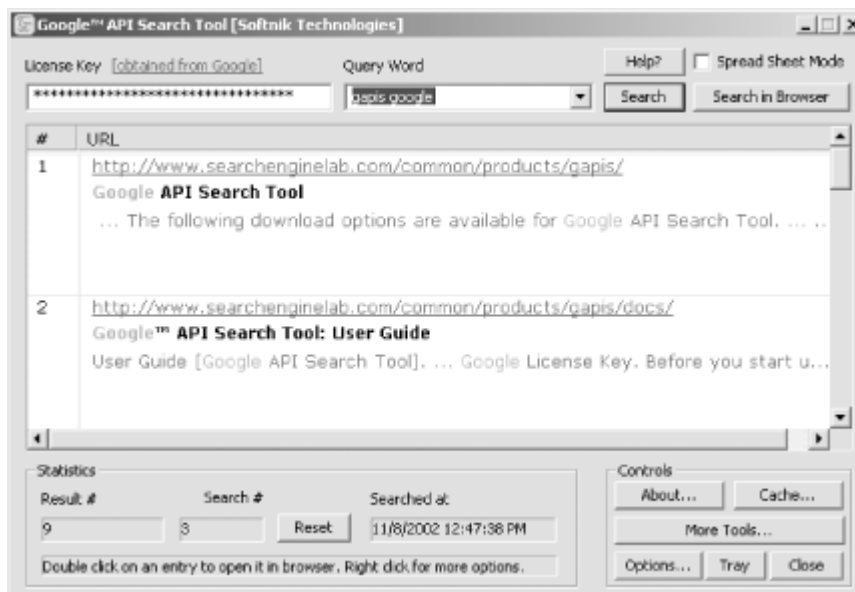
Google™ API Search Tool [Softnik Technologies]

License Key [obtained from Google]
Query Word
Help?
Spread Sheet Mode
**********************************
gapis google
Search
Search in Browser

| # | URL |
|---|---|
| 1 | http://www.searchenginelab.com/common/products/gapis/ Google API Search Tool ... The following download options are available for Google API Search Tool. ... .. |
| 2 | http://www.searchenginelab.com/common/products/gapis/docs/ Google™ API Search Tool: User Guide User Guide [Google API Search Tool]. ... Google License Key. Before you start u... |

Statistics
Result #
Search #
Searched at
9
3
Reset
11/8/2002 12:47:38 PM
Double click on an entry to open it in browser. Right click for more options.

Controls
About...
Cache...
More Tools...
Options...
Tray
Close